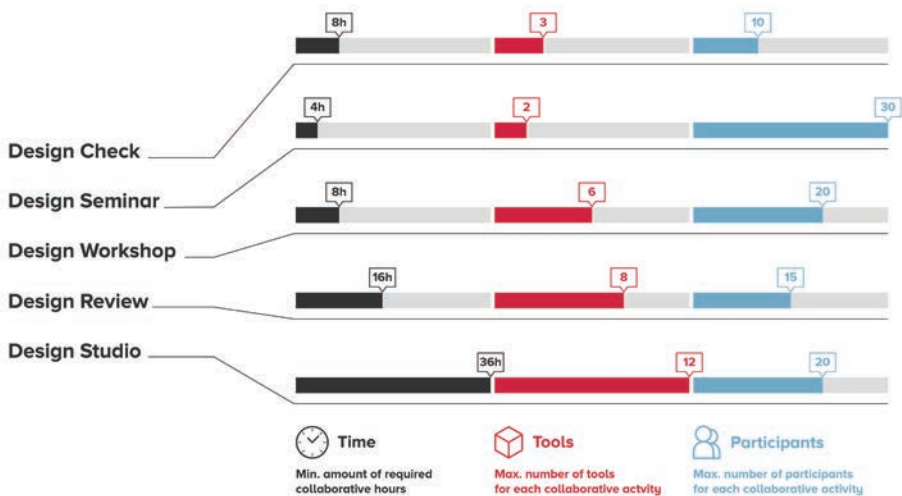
8h
3
10
4h
2
30
Design Check
Design Seminar
8h
6
20
Design Workshop
16h
8
15
Design Review
Design Studio
36h
12
20

Time
Min. amount of required collaborative hours

Tools
Max. number of tools for each collaborative actvity

Participants
Max. number of participants for each collaborative activity